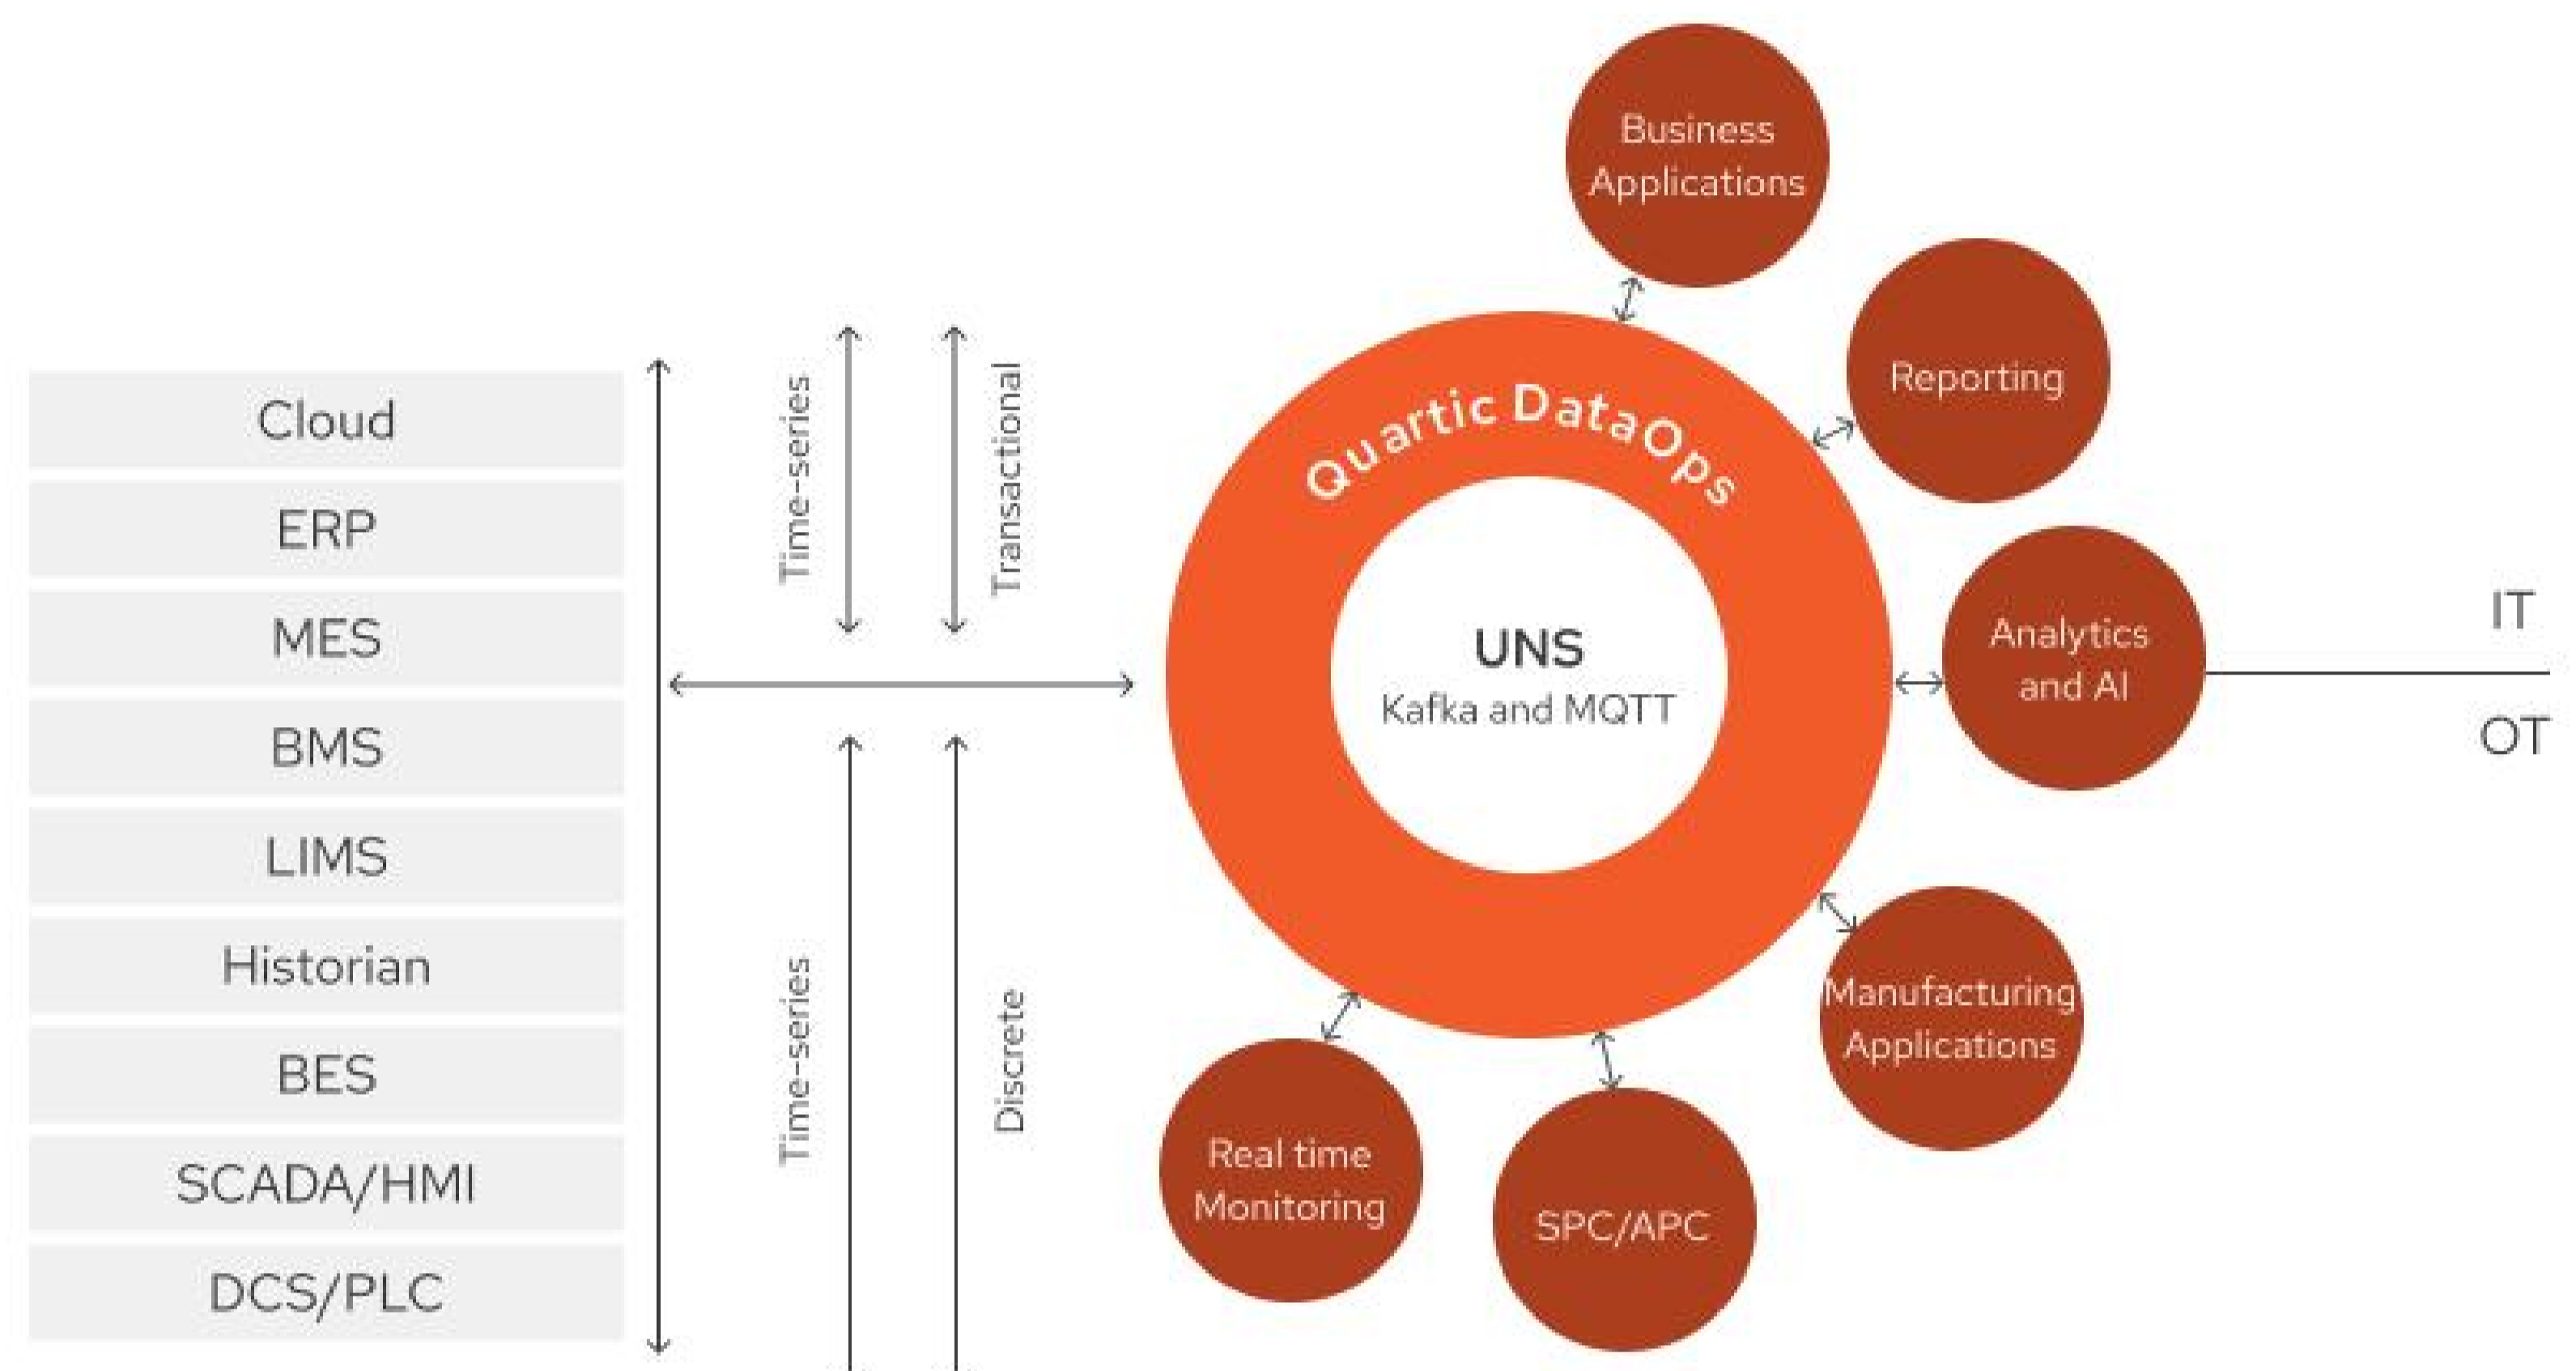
Cloud
ERP
MES
BMS
LIMS
Historian
BES
SCADA/HMI
DCS/PLC

Time-series
Transactional
Time-series
Discrete

Quartic DataOps
UNS
Kafka and MQTT

Business Applications
Reporting
Analytics and AI
Manufacturing Applications
SPC/APC
Real time Monitoring

IT
OT